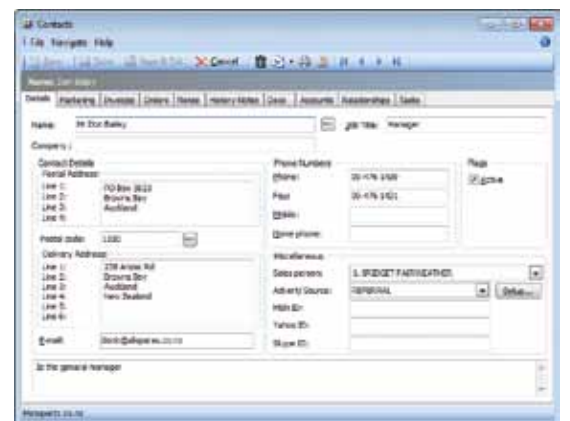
Contacts
File Navigate Help
Save Save Save & Exit Cancel
Name: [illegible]
Details Marketing Invoices Orders Notes History Notes Docs Accounts Relationships Tasks
Name: Mr Don Bailey
Job Title: Manager
Company:
Contact Details
Postal Address
Line 1: PO Box 3613
Line 2: Browns Bay
Line 3: Auckland
Line 4:
Postal code: 1330
Delivery Address
Line 1: 238 Anzac Rd
Line 2: Browns Bay
Line 3: Auckland
Line 4: New Zealand
Line 5:
Line 6:
E-mail: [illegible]
Phone Numbers
Phone: 09-476 1500
Fax: 09-476 1501
Mobile:
Home phone:
Flags
Active
Miscellaneous
Sales person: 3. BRIDGET FAIRWEATHER
Advertg Source: REFERRAL
Setup...
MSN ID:
Yahoo ID:
Skype ID:
Is the general manager
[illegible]